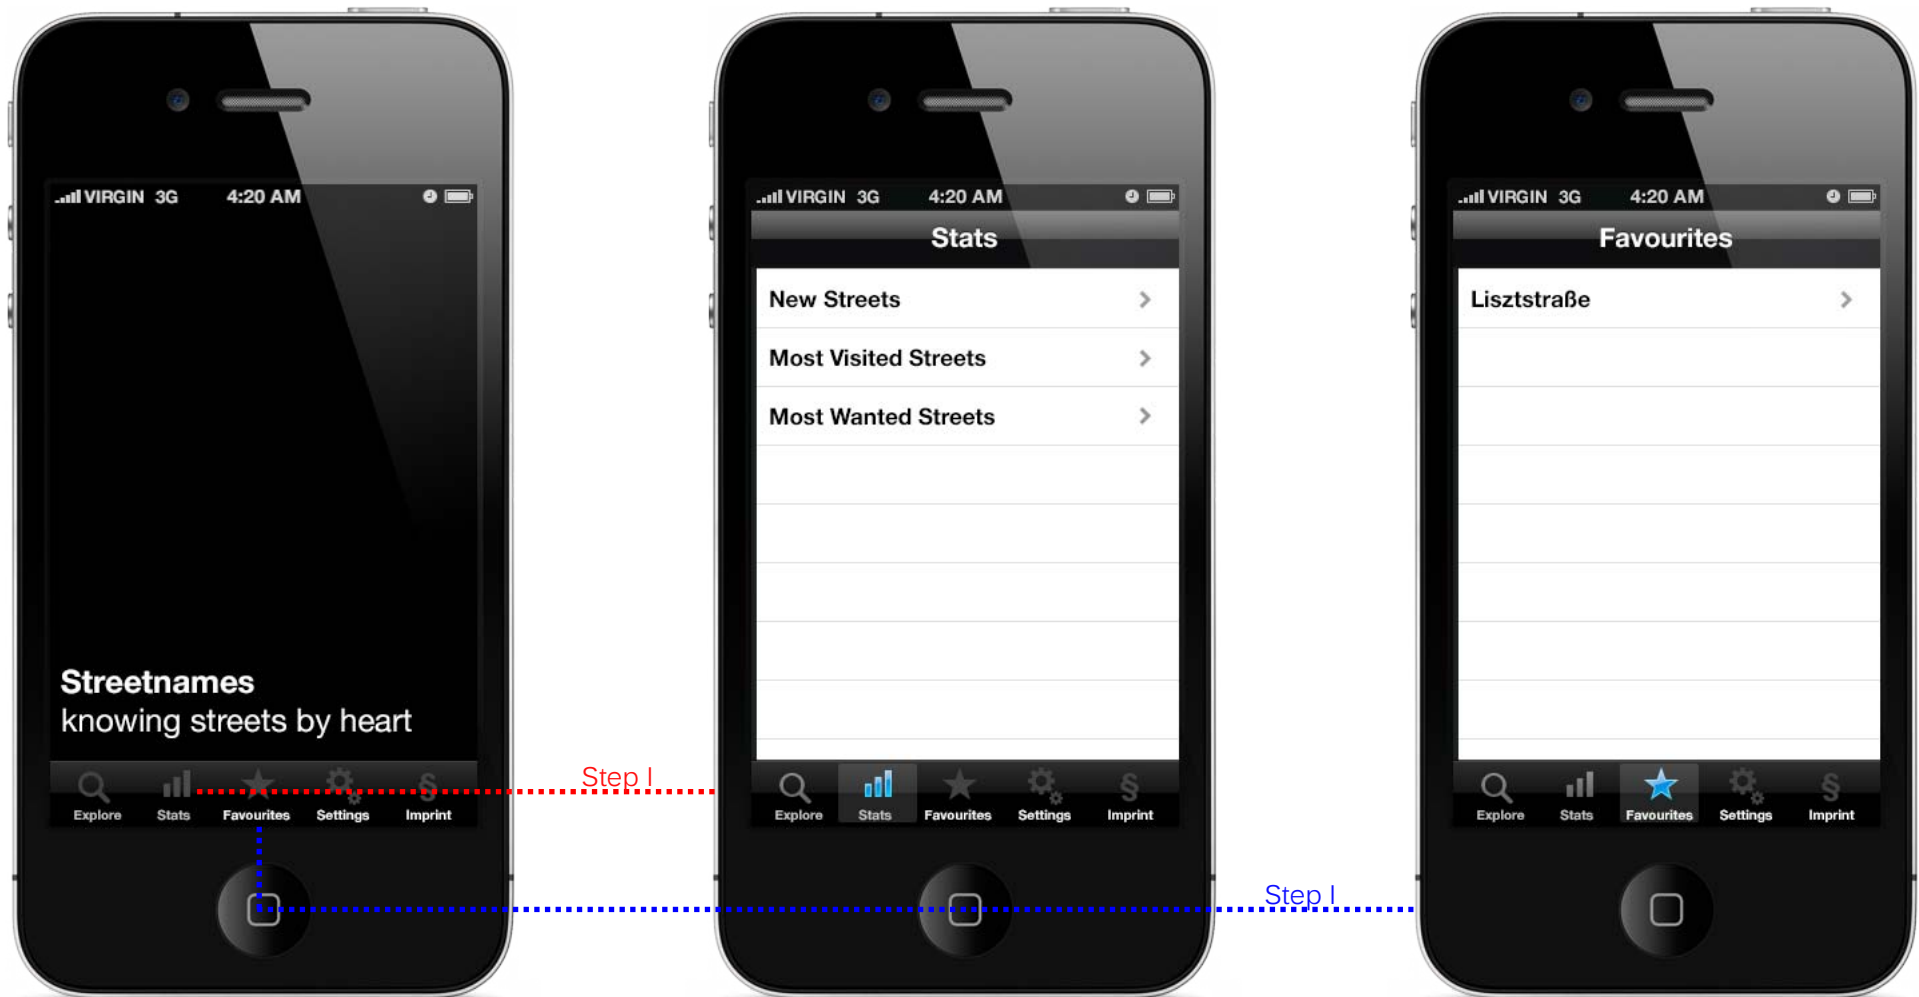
VIRGIN 3G 4:20 AM

Streetnames
knowing streets by heart

Explore Stats Favourites Settings Imprint

Step I

VIRGIN 3G 4:20 AM

Stats

New Streets

Most Visited Streets

Most Wanted Streets

Explore Stats Favourites Settings Imprint

Step I

VIRGIN 3G 4:20 AM

Favourites

Lisztstraße

Explore Stats Favourites Settings Imprint